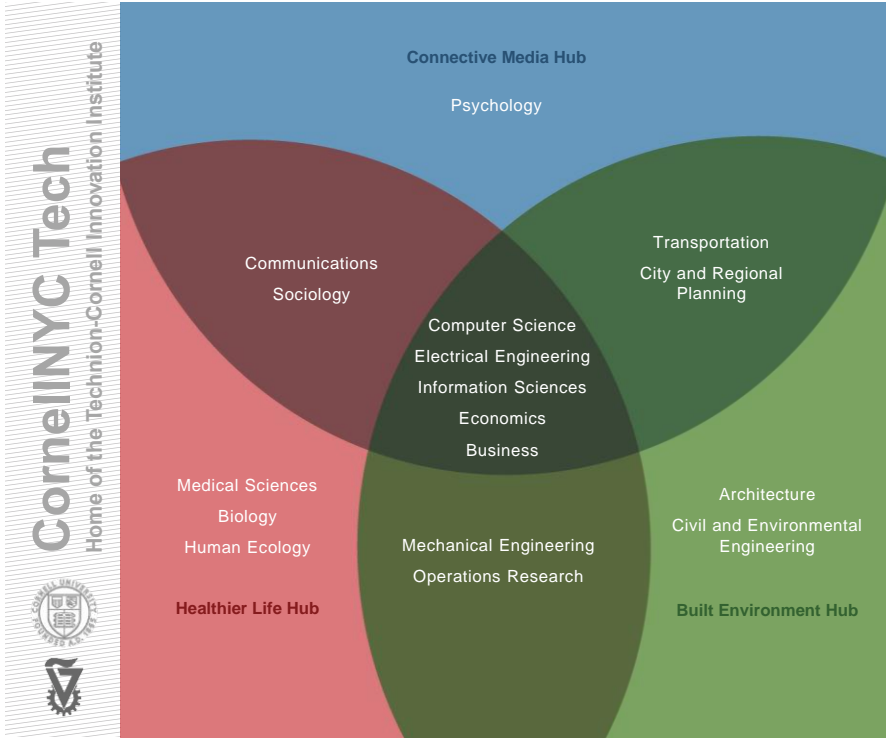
CornellNYC Tech
Home of the Technion-Cornell Innovation Institute

CORNELL UNIVERSITY FOUNDED A.D. 1865

Connective Media Hub

Psychology

Communications
Sociology

Transportation
City and Regional Planning

Computer Science
Electrical Engineering
Information Sciences
Economics
Business

Medical Sciences
Biology
Human Ecology

Mechanical Engineering
Operations Research

Architecture
Civil and Environmental Engineering

Healthier Life Hub

Built Environment Hub